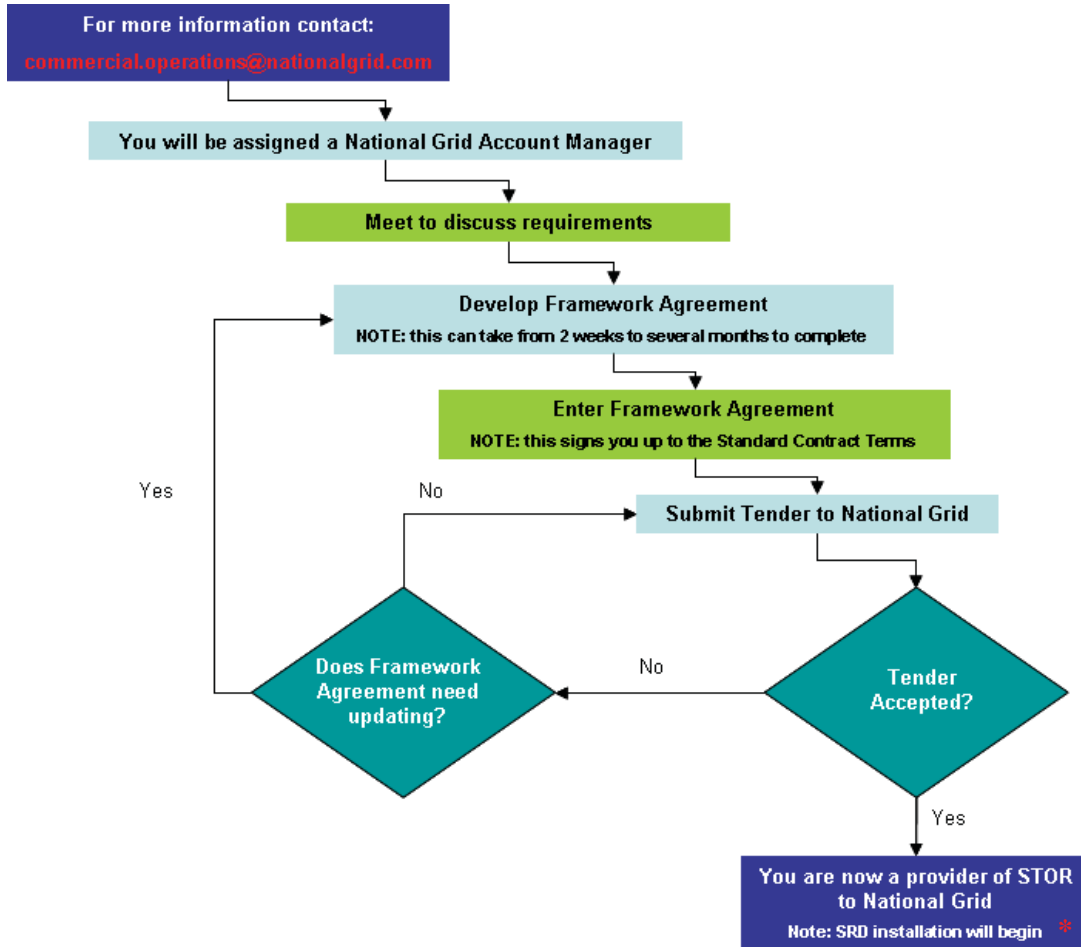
For more information contact:
commercial.operations@nationalgrid.com

You will be assigned a National Grid Account Manager

Meet to discuss requirements

Develop Framework Agreement
NOTE: this can take from 2 weeks to several months to complete

Enter Framework Agreement
NOTE: this signs you up to the Standard Contract Terms

Yes

No

Submit Tender to National Grid

Does Framework Agreement need updating?

No

Tender Accepted?

Yes

You are now a provider of STOR to National Grid
Note: SRD installation will begin *